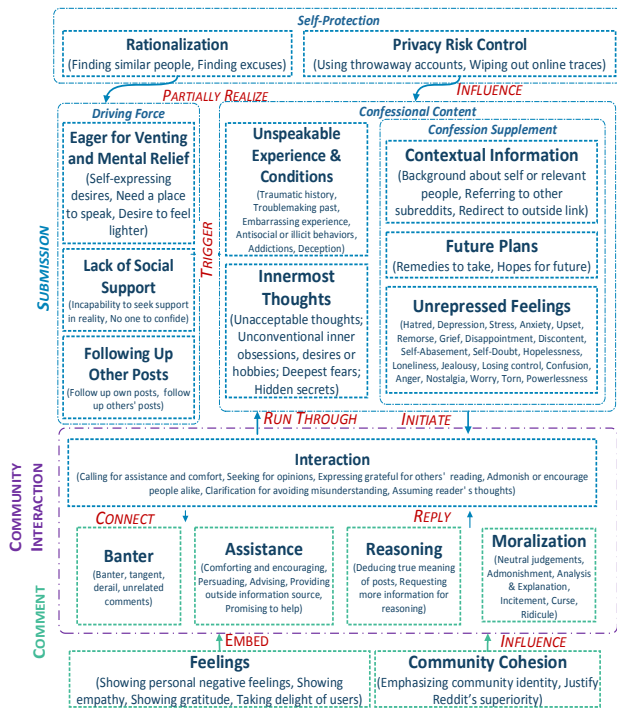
Self-Protection

Rationalization
(Finding similar people, Finding excuses)

Privacy Risk Control
(Using throwaway accounts, Wiping out online traces)

PARTIALLY REALIZE

INFLUENCE

SUBMISSION

Driving Force

Eager for Venting and Mental Relief
(Self-expressing desires, Need a place to speak, Desire to feel lighter)

Lack of Social Support
(Incapability to seek support in reality, No one to confide)

Following Up Other Posts
(Follow up own posts, follow up others' posts)

TRIGGER

Confessional Content

Unspeakable Experience & Conditions
(Traumatic history, Troublemaking past, Embarrassing experience, Antisocial or illicit behaviors, Addictions, Deception)

Innermost Thoughts
(Unacceptable thoughts; Unconventional inner obsessions, desires or hobbies; Deepest fears; Hidden secrets)

Confession Supplement

Contextual Information
(Background about self or relevant people, Referring to other subreddits, Redirect to outside link)

Future Plans
(Remedies to take, Hopes for future)

Unrepressed Feelings
(Hatred, Depression, Stress, Anxiety, Upset, Remorse, Grief, Disappointment, Discontent, Self-Abasement, Self-Doubt, Hopelessness, Loneliness, Jealousy, Losing control, Confusion, Anger, Nostalgia, Worry, Torn, Powerlessness

RUN THROUGH

INITIATE

COMMUNITY INTERACTION

Interaction
(Calling for assistance and comfort, Seeking for opinions, Expressing grateful for others' reading, Admonish or encourage people alike, Clarification for avoiding misunderstanding, Assuming reader's thoughts)

CONNECT

REPLY

COMMENT

Banter
(Banter, tangent, derail, unrelated comments)

Assistance
(Comforting and encouraging, Persuading, Advising, Providing outside information source, Promising to help)

Reasoning
(Deducing true meaning of posts, Requesting more information for reasoning)

Moralization
(Neutral judgements, Admonishment, Analysis & Explanation, Incitement, Curse, Ridicule)

EMBED

INFLUENCE

Feelings
(Showing personal negative feelings, Showing empathy, Showing gratitude, Taking delight of users)

Community Cohesion
(Emphasizing community identity, Justify Reddit's superiority)